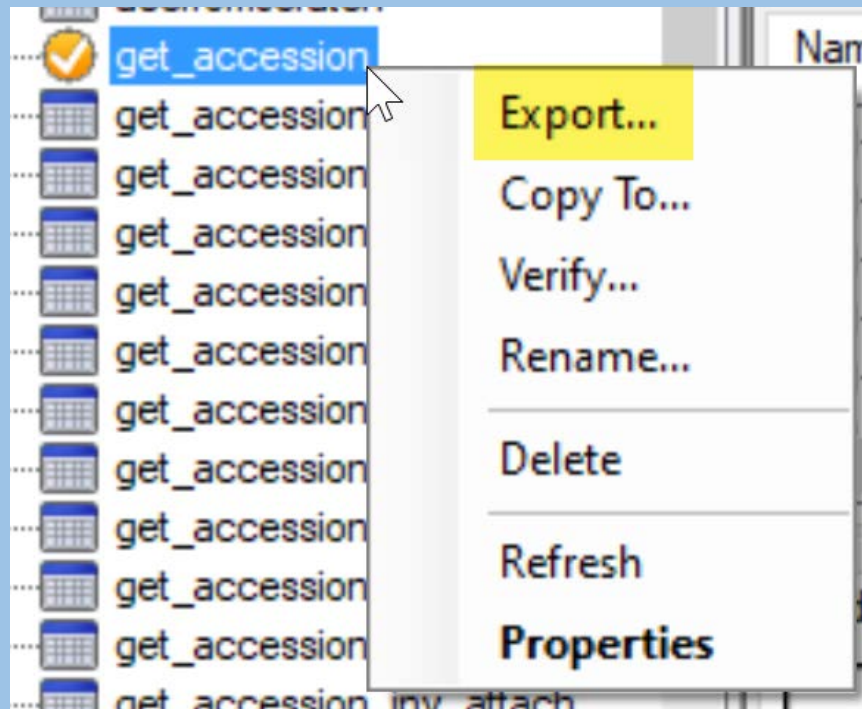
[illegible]
get_accession
get_accession
get_accession
get_accession
get_accession
get_accession
get_accession
get_accession
get_accession
get_accession
get_accession
get_accession_inv_attach

Export...
Copy To...
Verify...
Rename...
Delete
Refresh
Properties

Nam